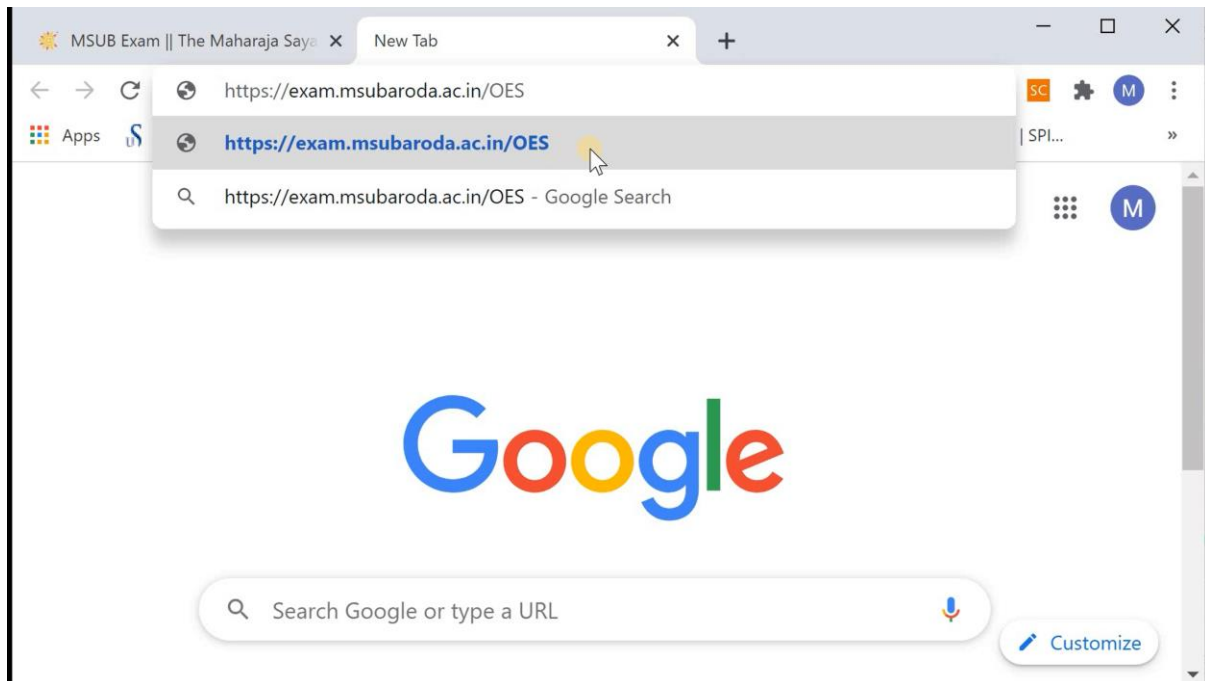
MSUB Exam || The Maharaja Saya ×
New Tab ×
+

https://exam.msubaroda.ac.in/OES

Apps

https://exam.msubaroda.ac.in/OES

https://exam.msubaroda.ac.in/OES - Google Search

SC
M
| SPI...
»

M

Google

Search Google or type a URL

Customize